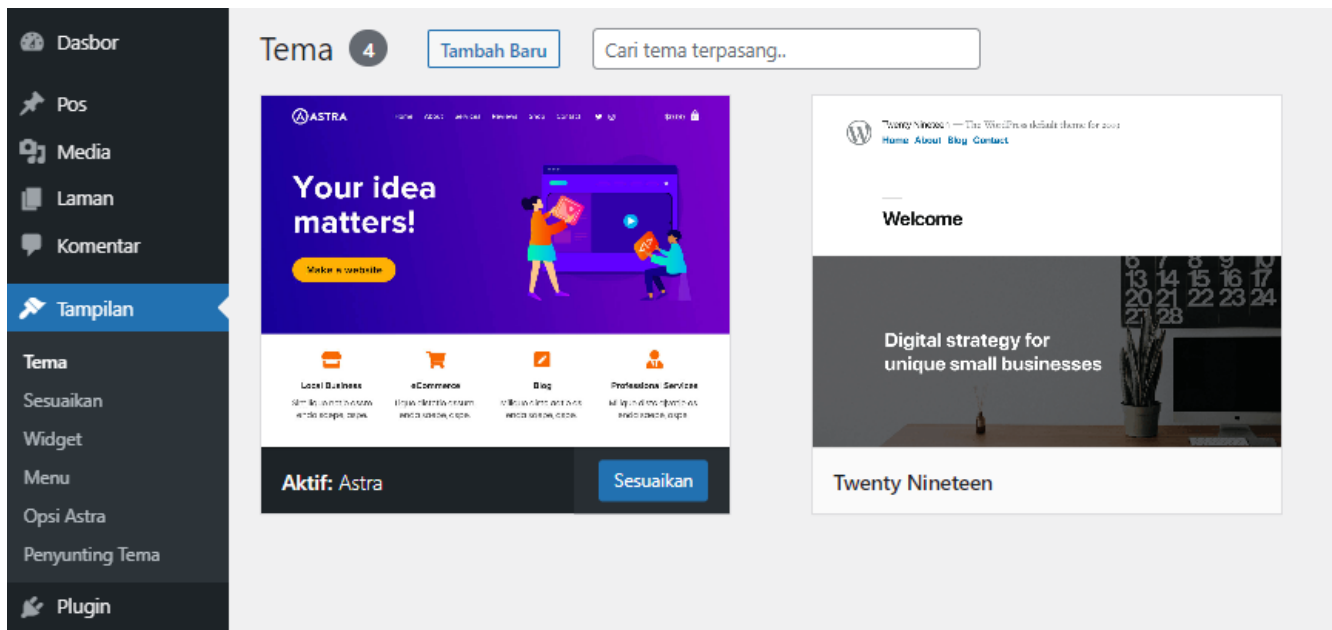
Dasbor
Pos
Media
Laman
Komentar
Tampilan
Tema
Sesuaikan
Widget
Menu
Opsi Astra
Penyunting Tema
Plugin

Tema 4 Tambah Baru Cari tema terpasang..

ASTRA

Your idea matters!

Make a website

Local Business
eCommerce
Blog
Professional Services

Aktif: Astra
Sesuaikan

Twenty Nineteen — The WordPress default theme for 2019
Home About Blog Contact

Welcome

Digital strategy for unique small businesses

Twenty Nineteen